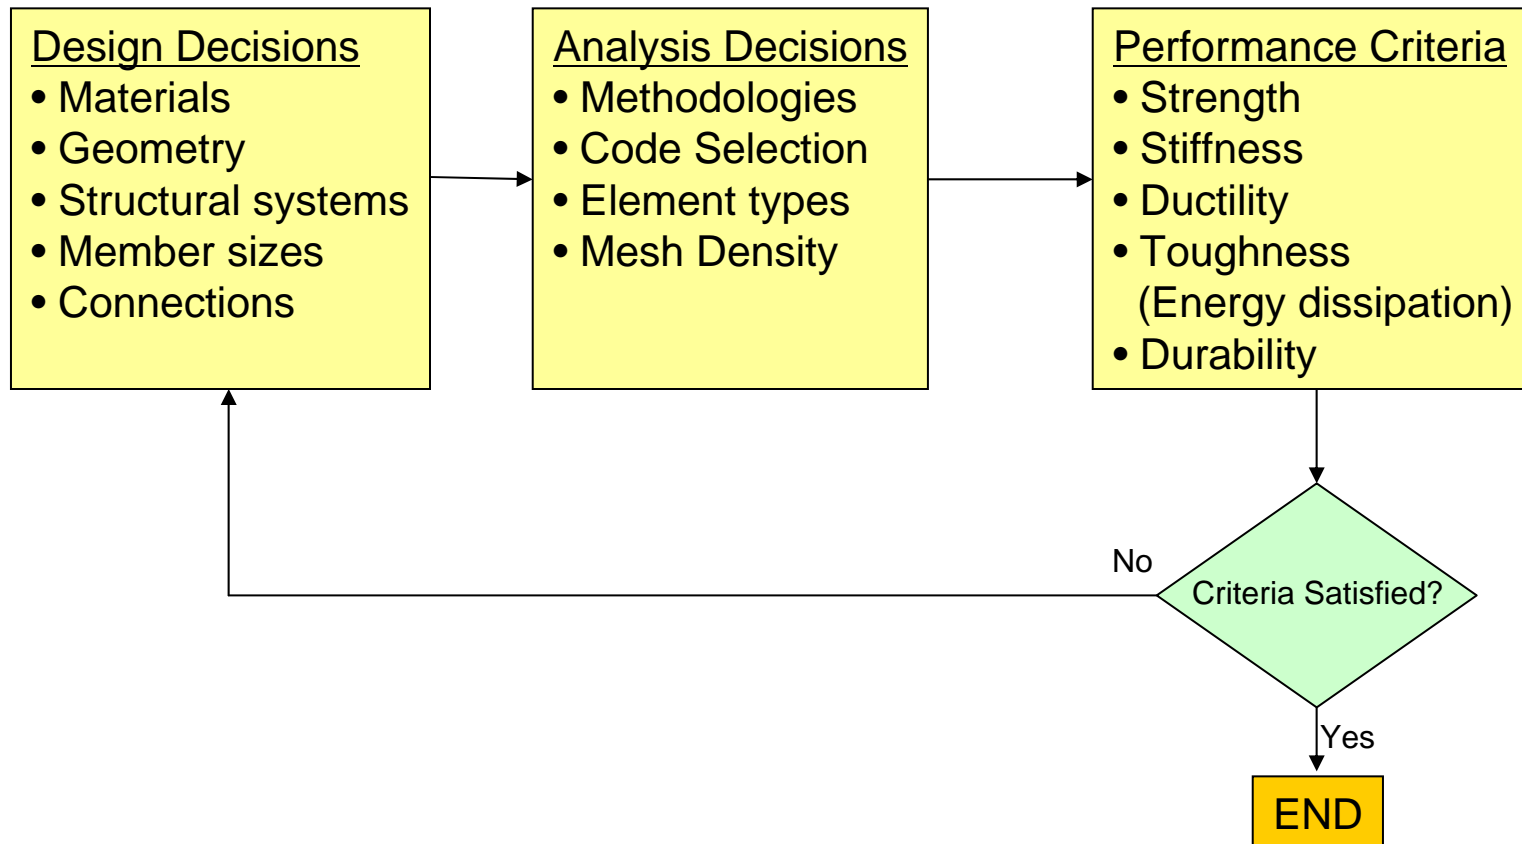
Design Decisions
• Materials
• Geometry
• Structural systems
• Member sizes
• Connections

Analysis Decisions
• Methodologies
• Code Selection
• Element types
• Mesh Density

Performance Criteria
• Strength
• Stiffness
• Ductility
• Toughness (Energy dissipation)
• Durability

No

Criteria Satisfied?

Yes

END